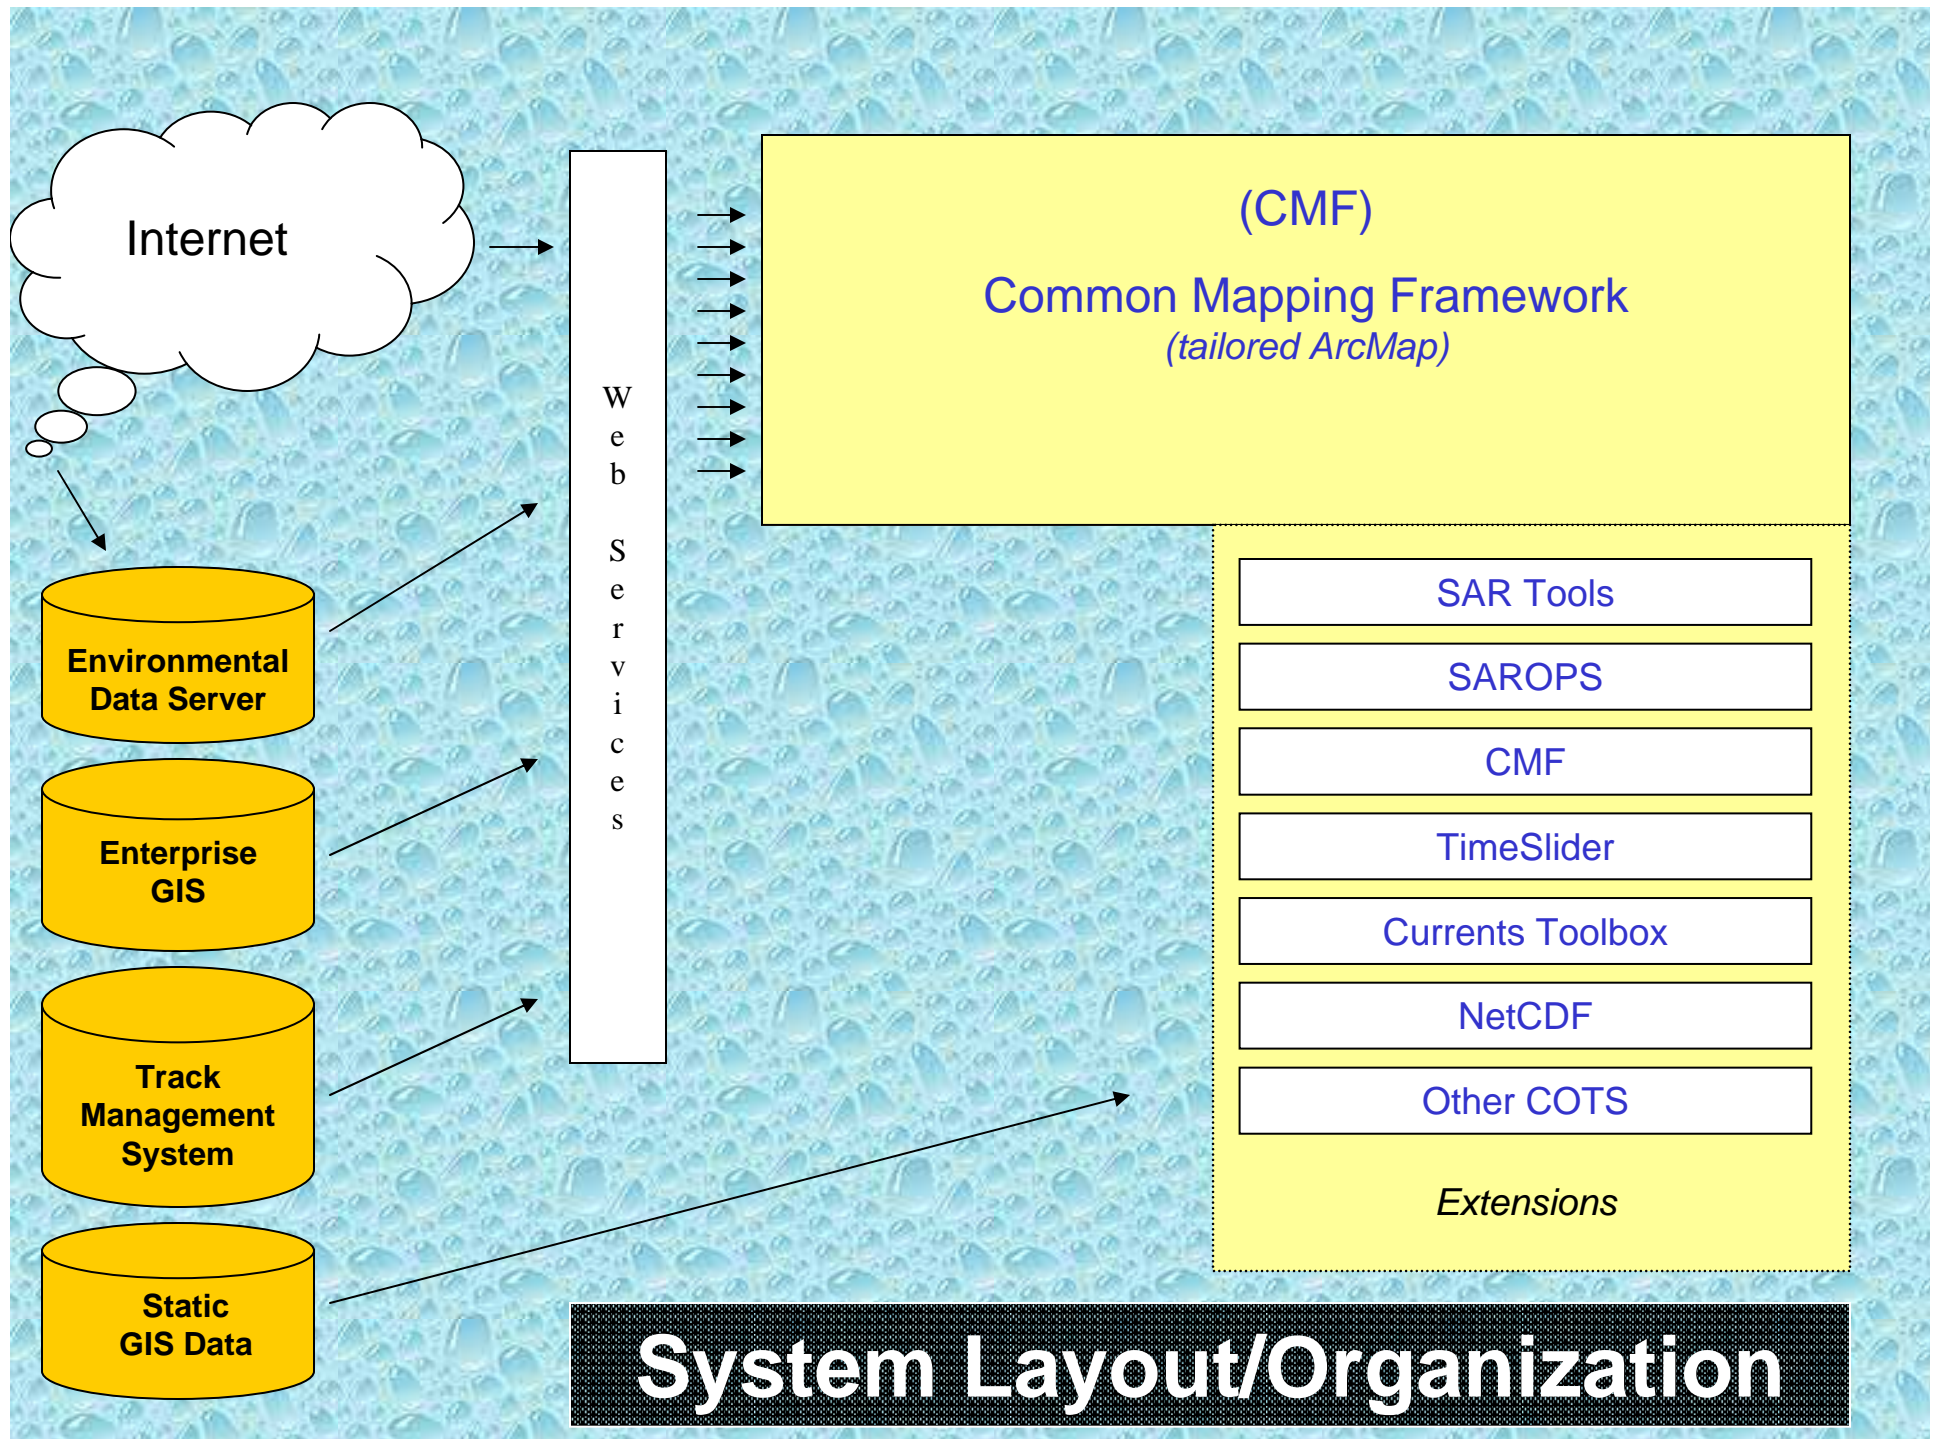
Internet

Environmental Data Server

Enterprise GIS

Track Management System

Static GIS Data

Web Services

(CMF)

Common Mapping Framework
(tailored ArcMap)

SAR Tools

SAROPS

CMF

TimeSlider

Currents Toolbox

NetCDF

Other COTS

Extensions

System Layout/Organization